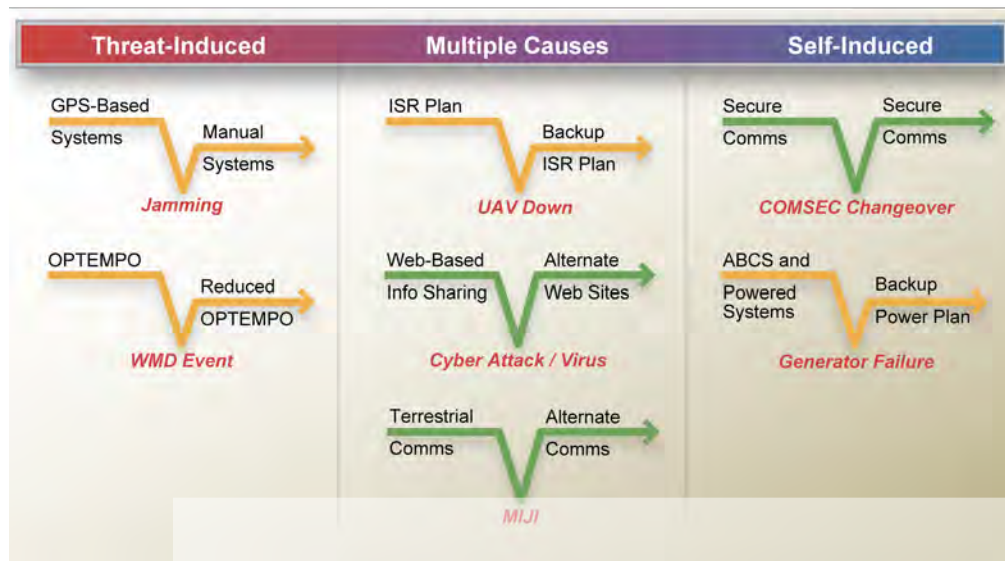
Threat-Induced

GPS-Based Systems

Manual Systems

Jamming

OPTEMPO

Reduced OPTEMPO

WMD Event

Multiple Causes

ISR Plan

Backup ISR Plan

UAV Down

Web-Based Info Sharing

Alternate Web Sites

Cyber Attack / Virus

Terrestrial Comms

Alternate Comms

MIJI

Self-Induced

Secure Comms

Secure Comms

COMSEC Changeover

ABCS and Powered Systems

Backup Power Plan

Generator Failure